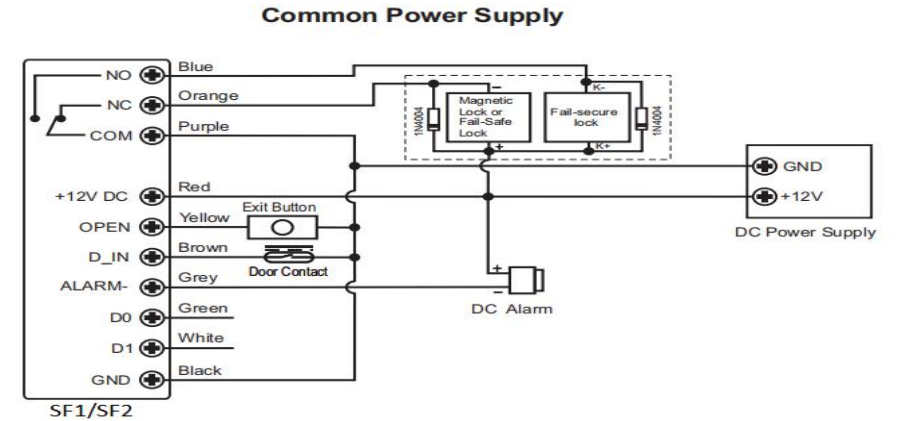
Common Power Supply

NO
NC
COM
+12V DC
OPEN
D_IN
ALARM-
D0
D1
GND

SF1/SF2

Blue
Orange
Purple
Red
Yellow
Brown
Grey
Green
White
Black

Exit Button
Door Contact

1N4004
–
Magnetic Lock or Fail-Safe Lock
+

K-
Fail-secure lock
K+
1N4004

+
–
DC Alarm

GND
+12V
DC Power Supply